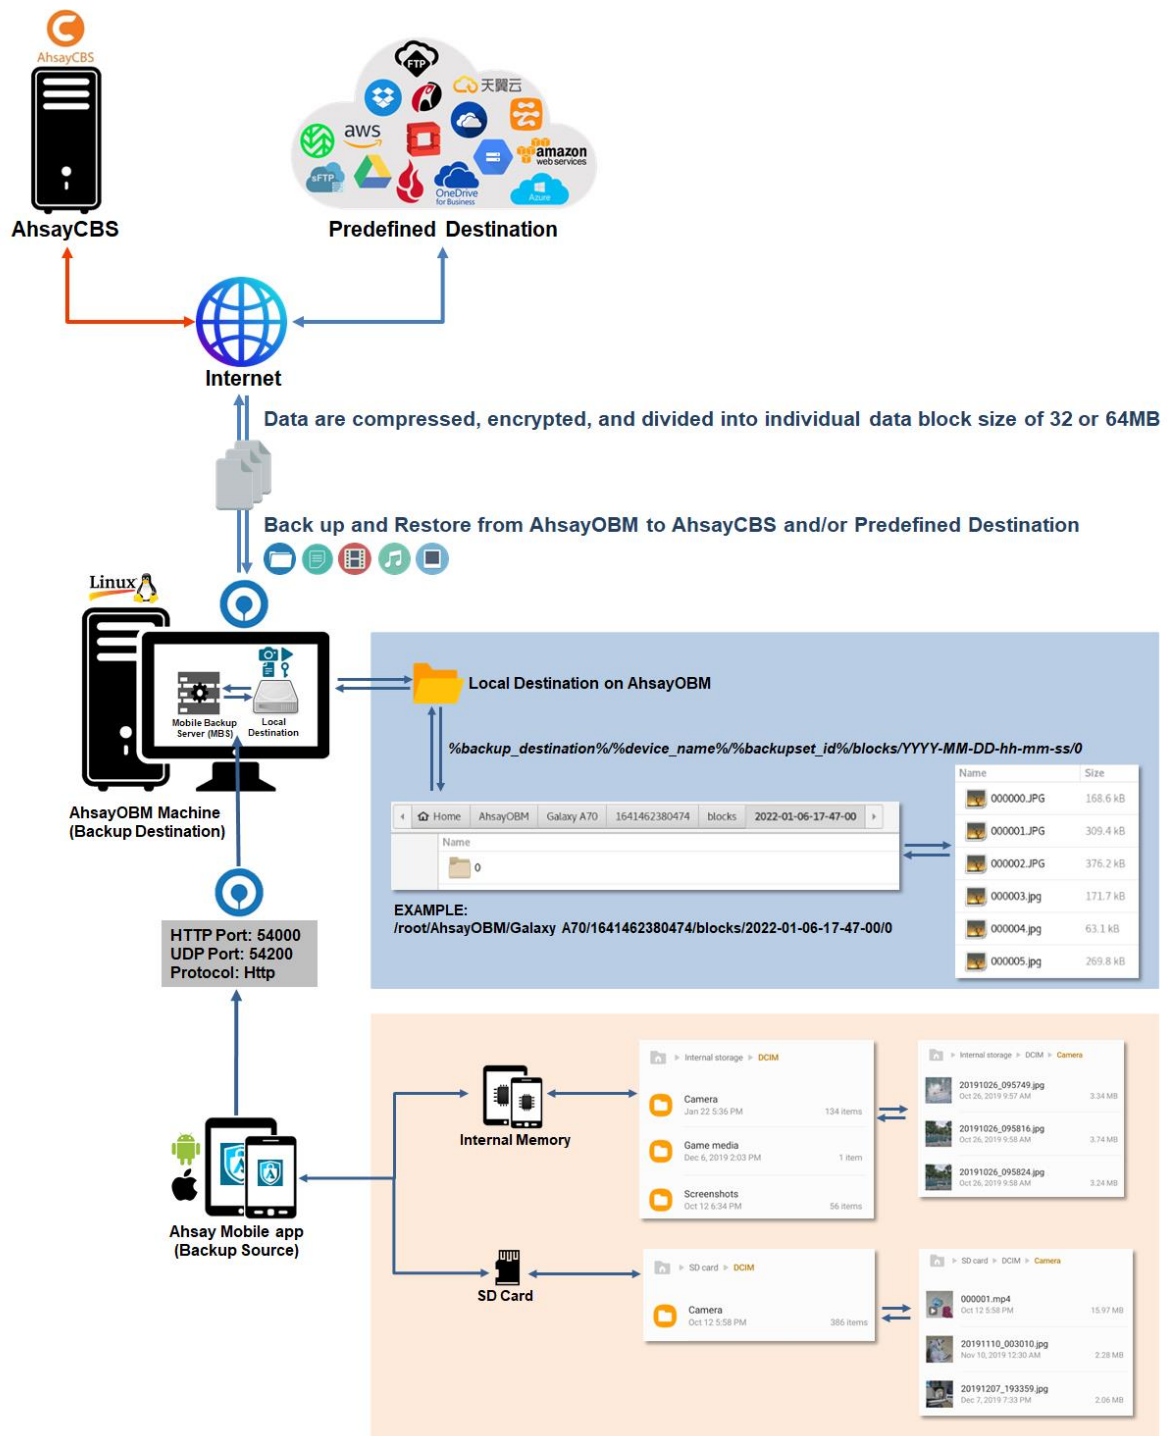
AhsayCBS

AhsayCBS

FTP 天翼云 aws amazon web services sFTP OneDrive for Business Azure

Predefined Destination

Internet

Data are compressed, encrypted, and divided into individual data block size of 32 or 64MB

Back up and Restore from AhsayOBM to AhsayCBS and/or Predefined Destination

Linux

Mobile Backup Server (MBS)

Local Destination

AhsayOBM Machine (Backup Destination)

Local Destination on AhsayOBM

%backup_destination%/%device_name%/%backupset_id%/blocks/YYYY-MM-DD-hh-mm-ss/0

Home | AhsayOBM | Galaxy A70 | 1641462380474 | blocks | 2022-01-06-17-47-00

Name

0

EXAMPLE:
/root/AhsayOBM/Galaxy A70/1641462380474/blocks/2022-01-06-17-47-00/0

| Name | Size |
|---|---|
| 000000.JPG | 168.6 kB |
| 000001.JPG | 309.4 kB |
| 000002.JPG | 376.2 kB |
| 000003.jpg | 171.7 kB |
| 000004.jpg | 63.1 kB |
| 000005.jpg | 269.8 kB |

HTTP Port: 54000
UDP Port: 54200
Protocol: Http

Internal Memory

Internal storage ▸ DCIM

Camera
Jan 22 5:36 PM 134 items

Game media
Dec 6, 2019 2:03 PM 1 item

Screenshots
Oct 12 6:34 PM 56 items

Internal storage ▸ DCIM ▸ Camera

20191026_095749.jpg
Oct 26, 2019 9:57 AM 3.34 MB

20191026_095816.jpg
Oct 26, 2019 9:58 AM 3.74 MB

20191026_095824.jpg
Oct 26, 2019 9:58 AM 3.24 MB

Ahsay Mobile app (Backup Source)

SD Card

SD card ▸ DCIM

Camera
Oct 12 5:58 PM 386 items

SD card ▸ DCIM ▸ Camera

000001.mp4
Oct 12 5:58 PM 15.97 MB

20191110_003010.jpg
Nov 10, 2019 12:30 AM 2.28 MB

20191207_193359.jpg
Dec 7, 2019 7:33 PM 2.06 MB